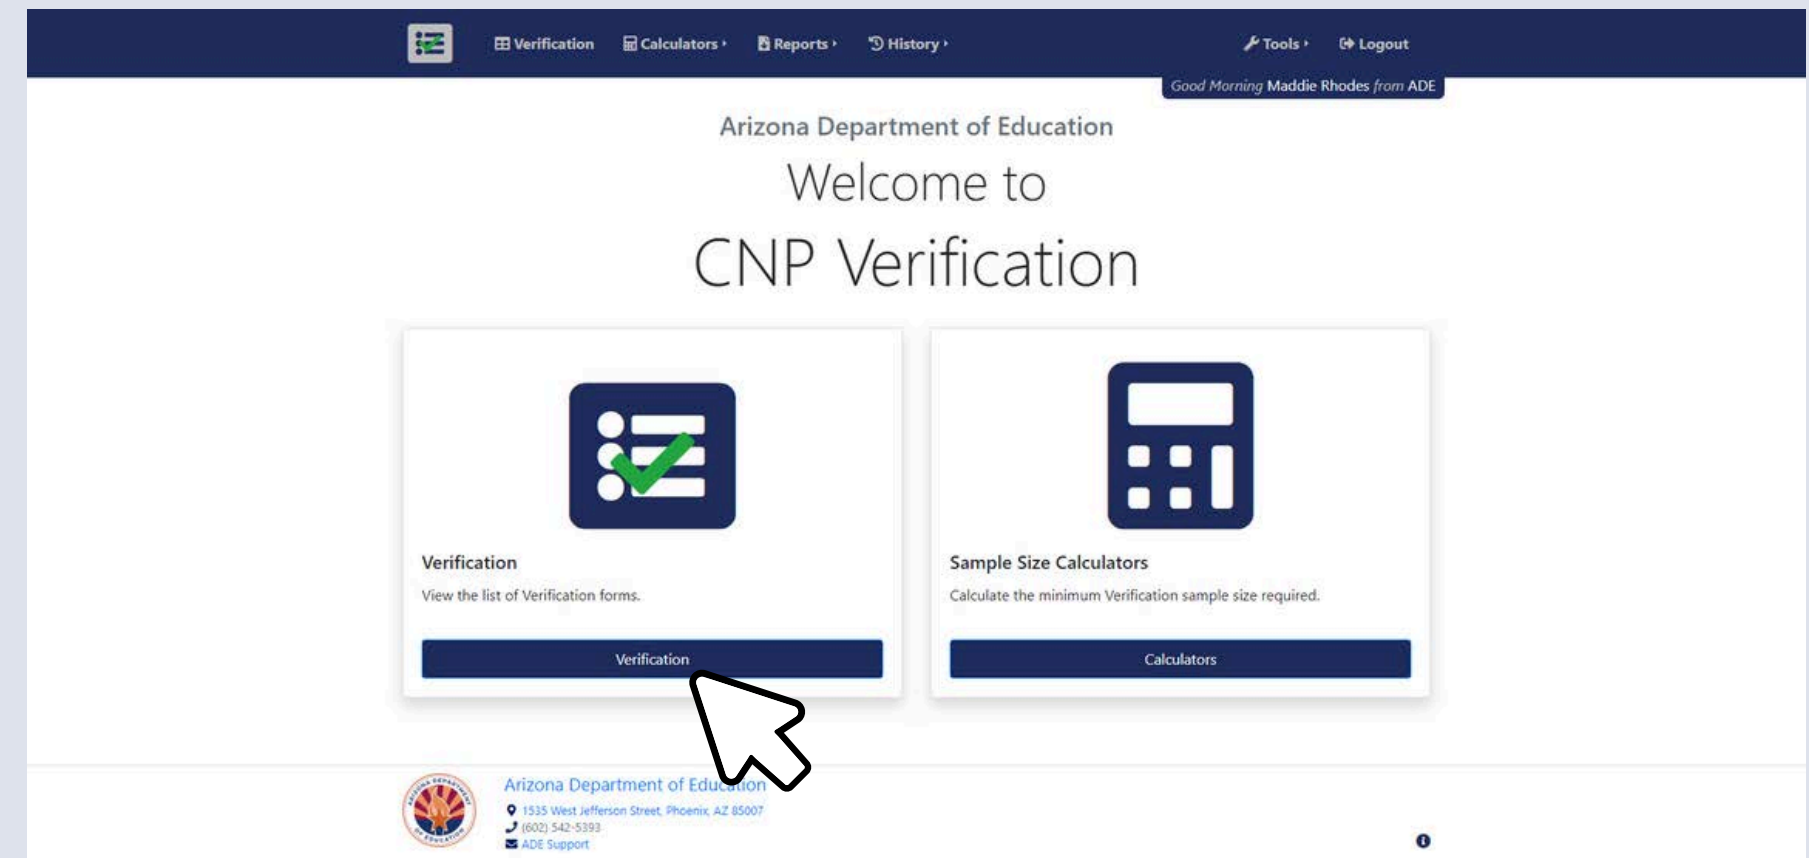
Verification Calculators Reports History Tools Logout

Good Morning Maddie Rhodes from ADE

Arizona Department of Education

Welcome to

CNP Verification

Verification

View the list of Verification forms.

Verification

Sample Size Calculators

Calculate the minimum Verification sample size required.

Calculators

Arizona Department of Education

1535 West Jefferson Street, Phoenix, AZ 85007

(602) 542-5393

ADE Support